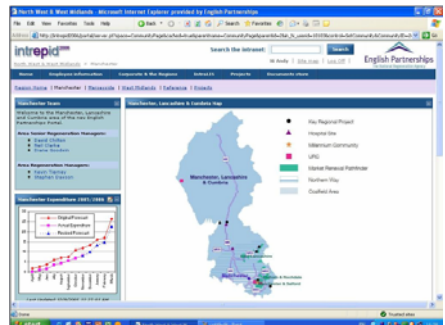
North West & West Midlands - Microsoft Internet Explorer provided by English Partnerships

File Edit View Favorites Tools Help

Back Search Favorites

Address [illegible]

intrepid

Search the intranet: Search

English Partnerships

North West & West Midlands

Home Employee Information Corporate & the Regions Intrepid Projects Documents store

Region Home | Manchester | Merseyside | West Midlands | Reference | Friends

Manchester Team

In Manchester, Lancashire and Cumbria area of the North West English Partnerships Area.

Area Senior Regeneration Managers:
David Clifton
Neil Clarke
Fiona Houston

Area Regeneration Managers:
Kevin Tierney
Stephen Davison

Manchester Expenditure (2005/2006)

Digital Forecast
Actual Expenditure
Revised Forecast

Manchester, Lancashire and Cumbria Map

Manchester, Lancashire & Cumbria

Key Regional Project
Hospital Site
Millennium Community
LPIC
Market Renewal Pathfinder
Northern Way
Coalfield Area

Done Trusted sites